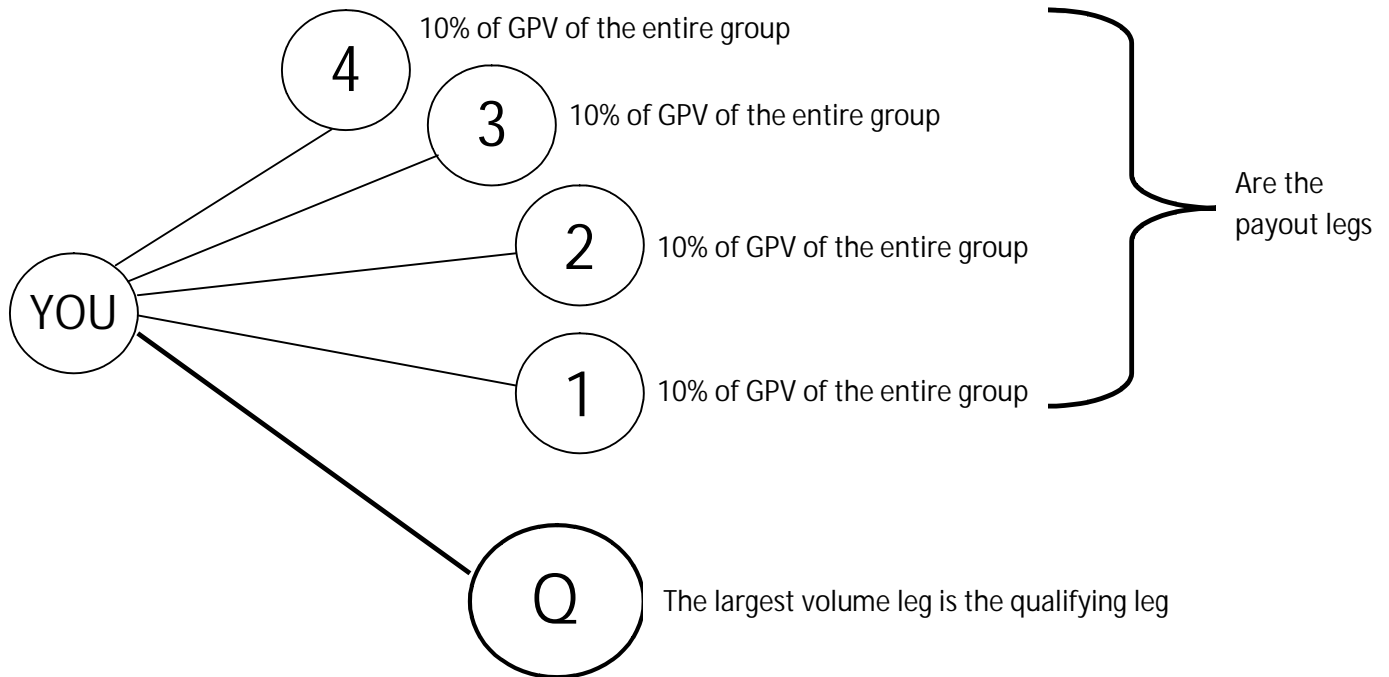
4
10% of GPV of the entire group

3
10% of GPV of the entire group

Are the payout legs

2
10% of GPV of the entire group

YOU

1
10% of GPV of the entire group

Q
The largest volume leg is the qualifying leg